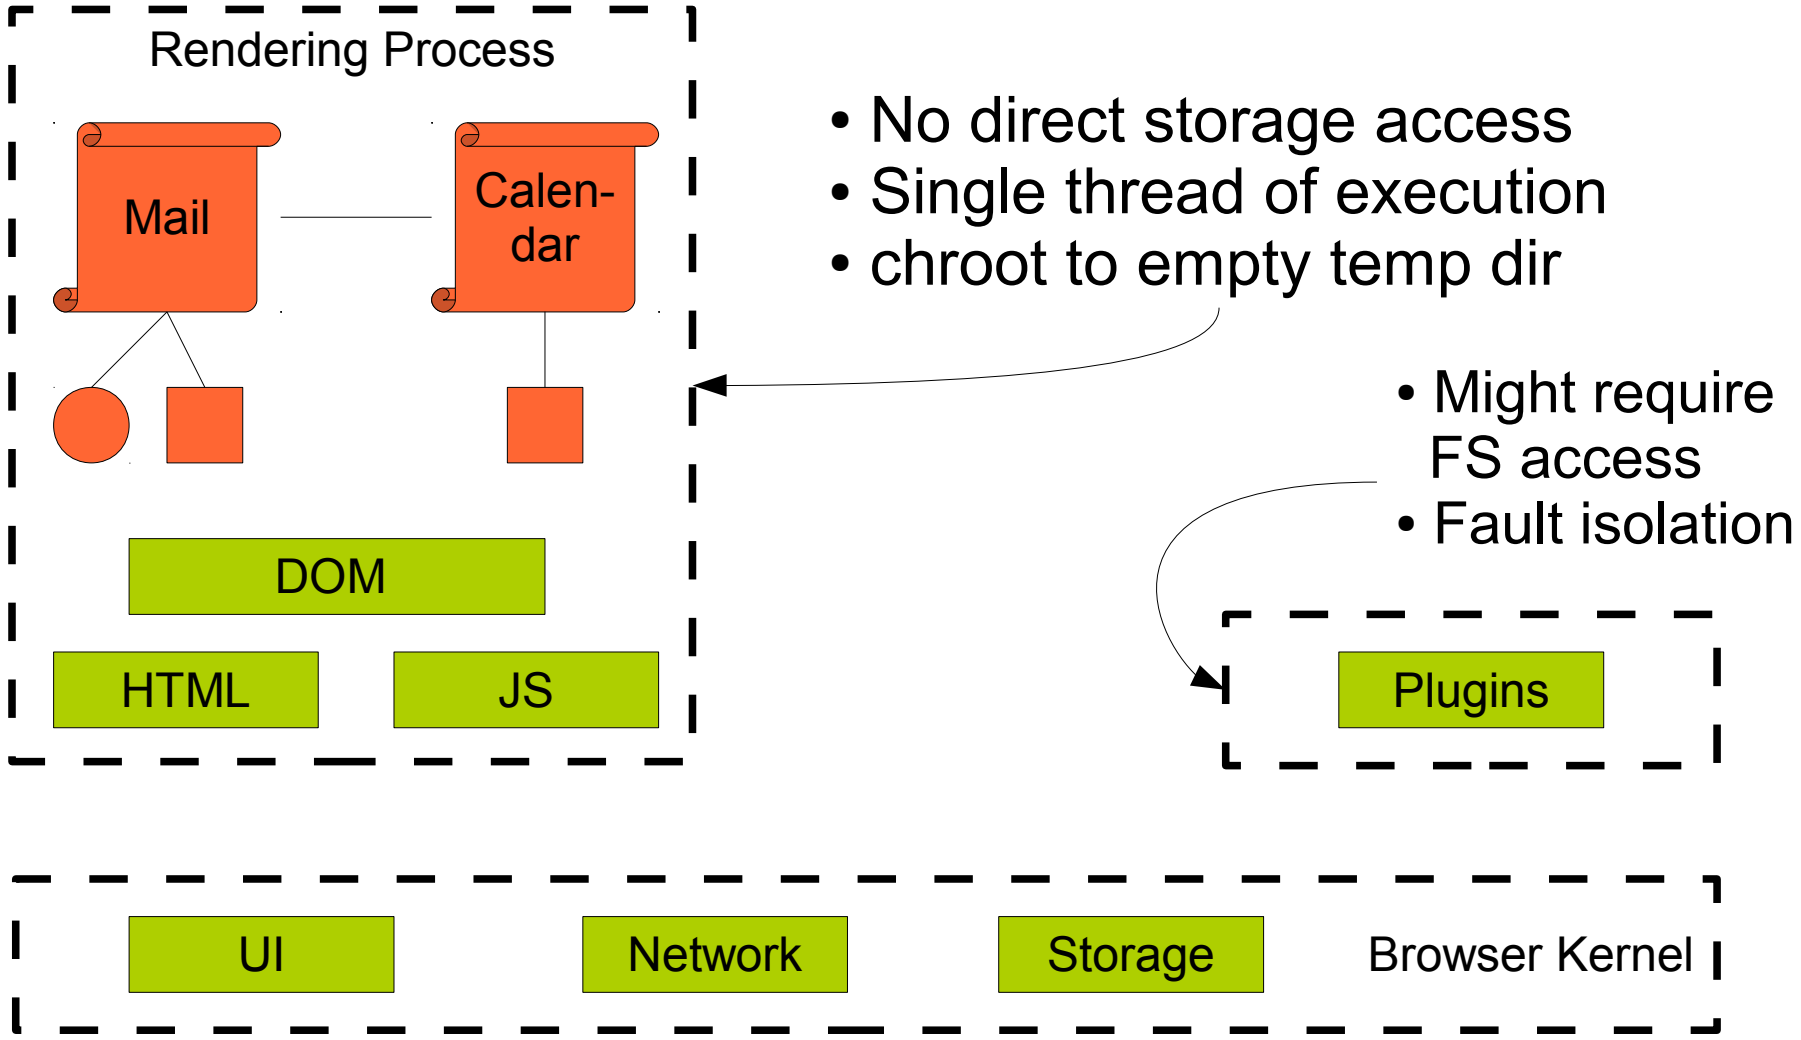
Rendering Process

Mail

Calendar

DOM

HTML

JS

• No direct storage access
• Single thread of execution
• chroot to empty temp dir

• Might require FS access
• Fault isolation

Plugins

UI

Network

Storage

Browser Kernel